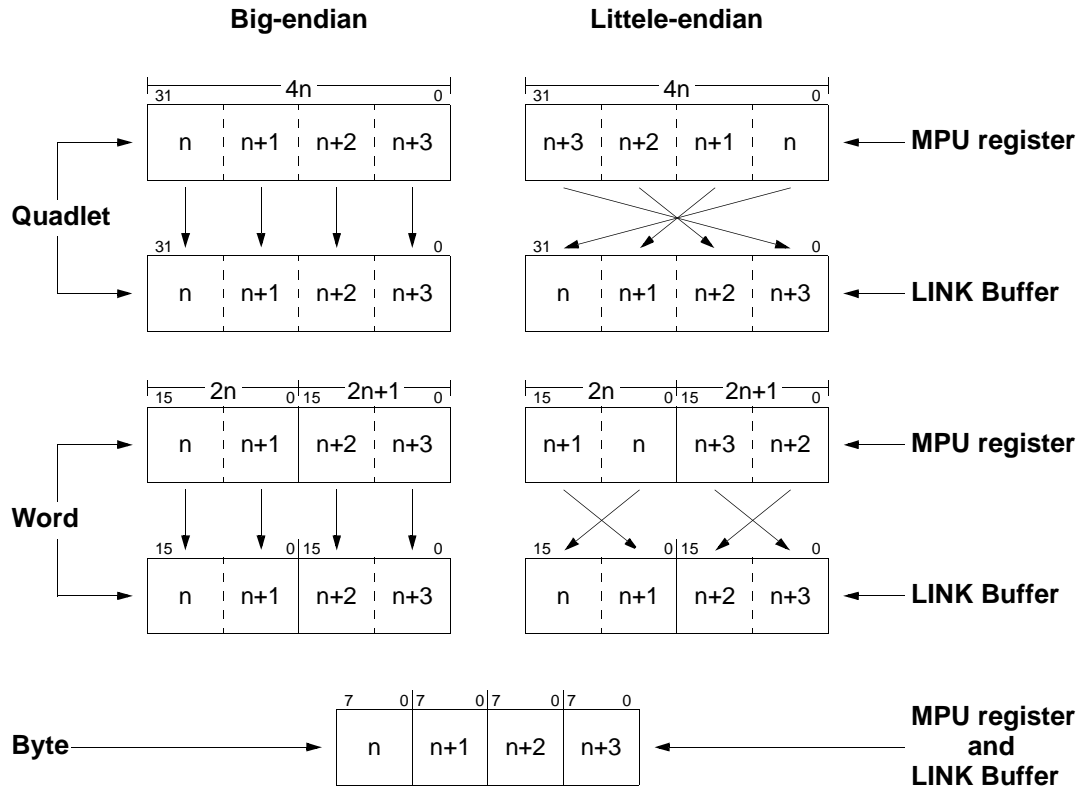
Big-endian

Littele-endian

4n
31 0
n n+1 n+2 n+3

4n
31 0
n+3 n+2 n+1 n

MPU register

Quadlet

31 0
n n+1 n+2 n+3

31 0
n n+1 n+2 n+3

LINK Buffer

2n 2n+1
15 0 15 0
n n+1 n+2 n+3

2n 2n+1
15 0 15 0
n+1 n n+3 n+2

MPU register

Word

15 0 15 0
n n+1 n+2 n+3

15 0 15 0
n n+1 n+2 n+3

LINK Buffer

Byte

7 0 7 0 7 0 7 0
n n+1 n+2 n+3

MPU register and LINK Buffer